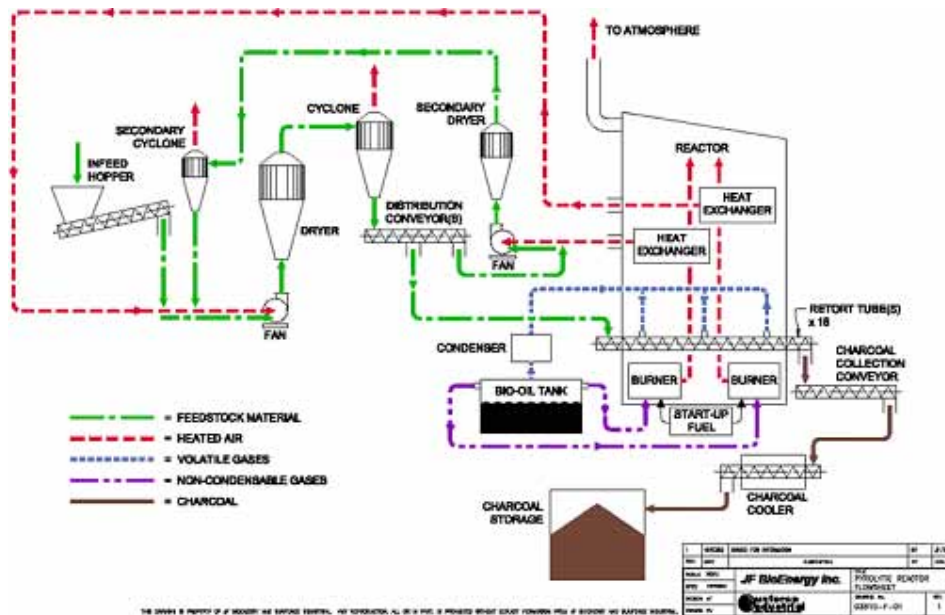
TO ATMOSPHERE

SECONDARY CYCLONE

INFEED HOPPER

DRYER

FAN

CYCLONE

DISTRIBUTION CONVEYOR(S)

SECONDARY DRYER

FAN

REACTOR

HEAT EXCHANGER

HEAT EXCHANGER

RETORT TUBE(S) x 18

CONDENSER

BIO-OIL TANK

BURNER

BURNER

START-UP FUEL

CHARCOAL COLLECTION CONVEYOR

= FEEDSTOCK MATERIAL

= HEATED AIR

= VOLATILE GASES

= NON-CONDENSABLE GASES

= CHARCOAL

CHARCOAL STORAGE

CHARCOAL COOLER

JF BioEnergy Inc.

PYROLYTIC REACTOR FLOWSHEET

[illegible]